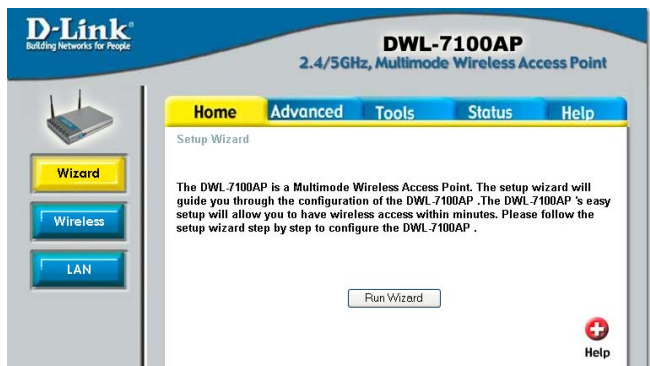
D-Link®
Building Networks for People

DWL-7100AP
2.4/5GHz, Multimode Wireless Access Point

Home
Advanced
Tools
Status
Help

Wizard
Wireless
LAN

Setup Wizard

The DWL-7100AP is a Multimode Wireless Access Point. The setup wizard will guide you through the configuration of the DWL-7100AP .The DWL-7100AP 's easy setup will allow you to have wireless access within minutes. Please follow the setup wizard step by step to configure the DWL-7100AP .

Run Wizard

Help